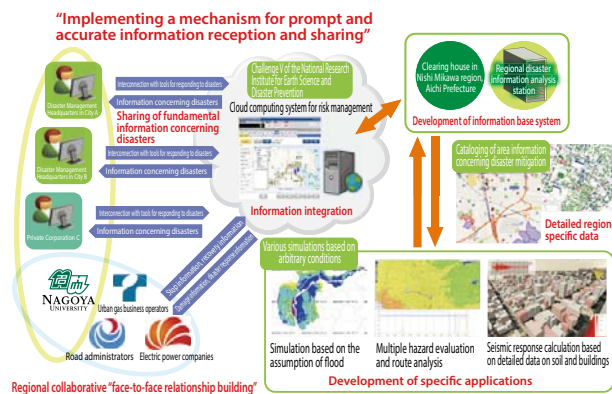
"Implementing a mechanism for prompt and accurate information reception and sharing"

Disaster Management Headquarters in City A

Interconnection with tools for responding to disasters

Information concerning disasters

Sharing of fundamental information concerning disasters

Disaster Management Headquarters in City B

Interconnection with tools for responding to disasters

Information concerning disasters

Private Corporation C

Interconnection with tools for responding to disasters

Information concerning disasters

Challenge V of the National Research Institute for Earth Science and Disaster Prevention

Cloud computing system for risk management

Information integration

Clearing house in Nishi Mikawa region, Aichi Prefecture

Regional disaster information analysis station

Development of information base system

Cataloging of area information concerning disaster mitigation

Detailed region specific data

Stop information / recovery information

Damage information / disaster response information

NAGOYA UNIVERSITY

Urban gas business operators

Road administrators

Electric power companies

Various simulations based on arbitrary conditions

Simulation based on the assumption of flood

Multiple hazard evaluation and route analysis

Seismic response calculation based on detailed data on soil and buildings

Development of specific applications

Regional collaborative "face-to-face relationship building"